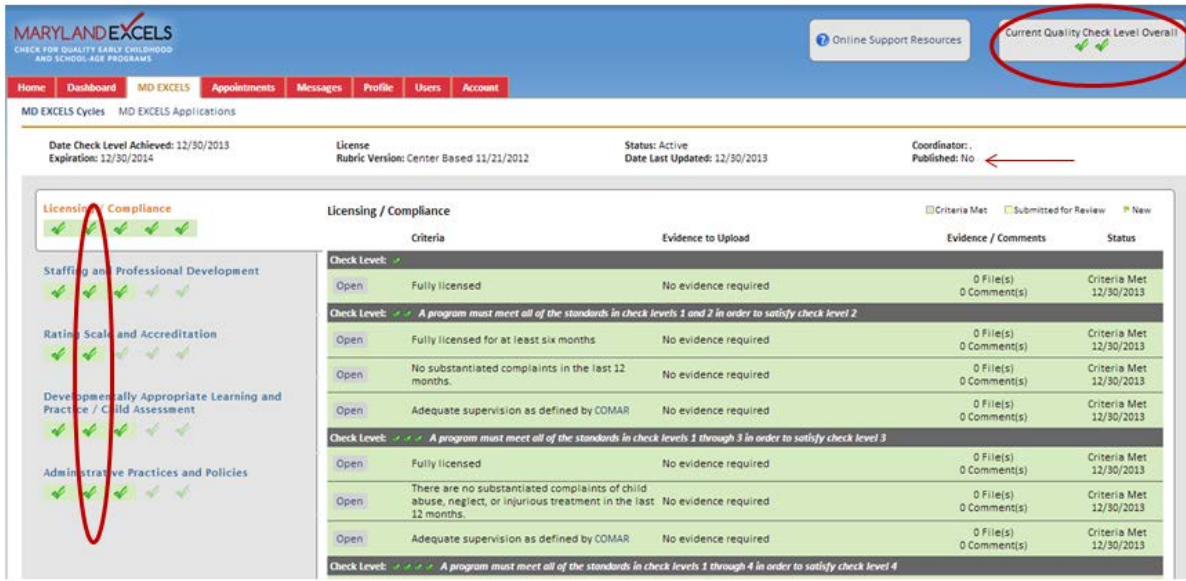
MARYLAND EXCELS
CHECK FOR QUALITY EARLY CHILDHOOD AND SCHOOL-AGE PROGRAMS

Online Support Resources

Current Quality Check Level Overall

Home | Dashboard | MD EXCELS | Appointments | Messages | Profile | Users | Account

MD EXCELS Cycles   MD EXCELS Applications

Date Check Level Achieved: 12/30/2013
Expiration: 12/30/2014

License
Rubric Version: Center Based 11/21/2012

Status: Active
Date Last Updated: 12/30/2013

Coordinator: .
Published: No

Licensing / Compliance

Staffing and Professional Development

Rating Scale and Accreditation

Developmentally Appropriate Learning and Practice / Child Assessment

Administrative Practices and Policies

Licensing / Compliance

Criteria Met   Submitted for Review   New

| | Criteria | Evidence to Upload | Evidence / Comments | Status |
|---|---|---|---|---|
| Check Level: | | | | |
| Open | Fully licensed | No evidence required | 0 File(s) 0 Comment(s) | Criteria Met 12/30/2013 |
| Check Level: A program must meet all of the standards in check levels 1 and 2 in order to satisfy check level 2 | | | | |
| Open | Fully licensed for at least six months | No evidence required | 0 File(s) 0 Comment(s) | Criteria Met 12/30/2013 |
| Open | No substantiated complaints in the last 12 months. | No evidence required | 0 File(s) 0 Comment(s) | Criteria Met 12/30/2013 |
| Open | Adequate supervision as defined by COMAR | No evidence required | 0 File(s) 0 Comment(s) | Criteria Met 12/30/2013 |
| Check Level: A program must meet all of the standards in check levels 1 through 3 in order to satisfy check level 3 | | | | |
| Open | Fully licensed | No evidence required | 0 File(s) 0 Comment(s) | Criteria Met 12/30/2013 |
| Open | There are no substantiated complaints of child abuse, neglect, or injurious treatment in the last 12 months. | No evidence required | 0 File(s) 0 Comment(s) | Criteria Met 12/30/2013 |
| Open | Adequate supervision as defined by COMAR | No evidence required | 0 File(s) 0 Comment(s) | Criteria Met 12/30/2013 |
| Check Level: A program must meet all of the standards in check levels 1 through 4 in order to satisfy check level 4 | | | | |